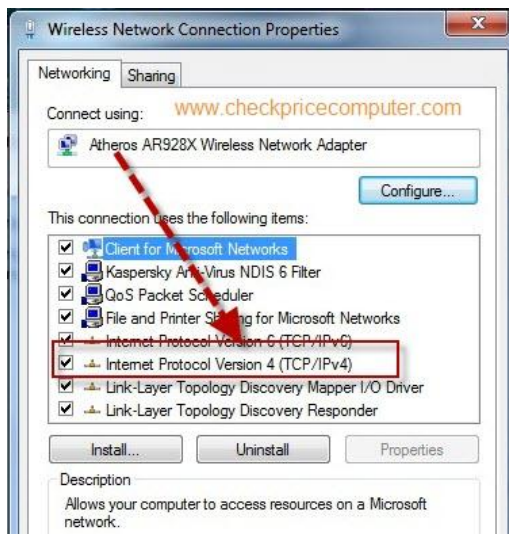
Wireless Network Connection Properties

Networking | Sharing

Connect using:

www.checkpricecomputer.com

Atheros AR928X Wireless Network Adapter

Configure...

This connection uses the following items:

Client for Microsoft Networks
Kaspersky Anti-Virus NDIS 6 Filter
QoS Packet Scheduler
File and Printer Sharing for Microsoft Networks
Internet Protocol Version 6 (TCP/IPv6)
Internet Protocol Version 4 (TCP/IPv4)
Link-Layer Topology Discovery Mapper I/O Driver
Link-Layer Topology Discovery Responder

Install... | Uninstall | Properties

Description

Allows your computer to access resources on a Microsoft network.